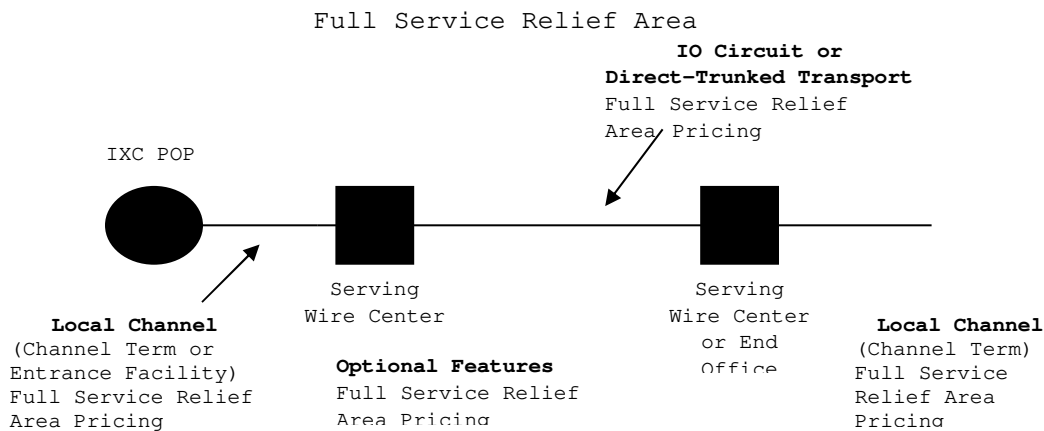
Full Service Relief Area

IO Circuit or Direct-Trunked Transport
Full Service Relief Area Pricing

IXC POP

Serving Wire Center

Serving Wire Center or End Office

Local Channel
(Channel Term or Entrance Facility)
Full Service Relief Area Pricing

Optional Features
Full Service Relief Area Pricing

Local Channel
(Channel Term)
Full Service Relief Area Pricing